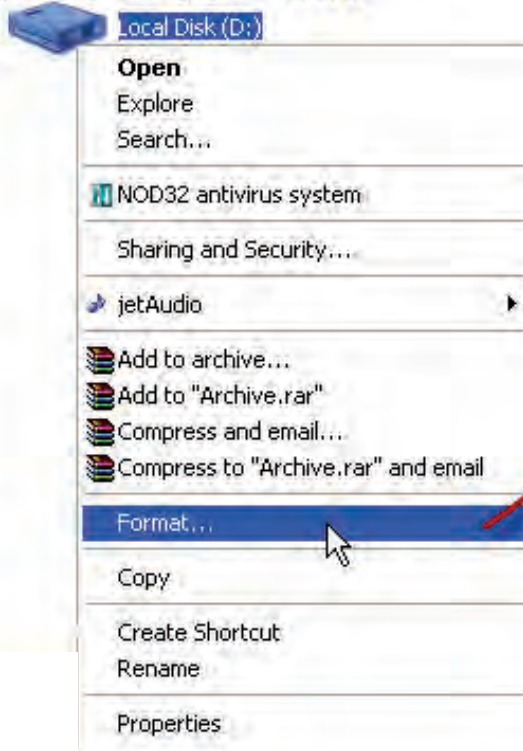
Local Disk (D:)

Open
Explore
Search...

NOD32 antivirus system

Sharing and Security...

jetAudio

Add to archive...
Add to "Archive.rar"
Compress and email...
Compress to "Archive.rar" and email

Format...

Copy

Create Shortcut
Rename

Properties